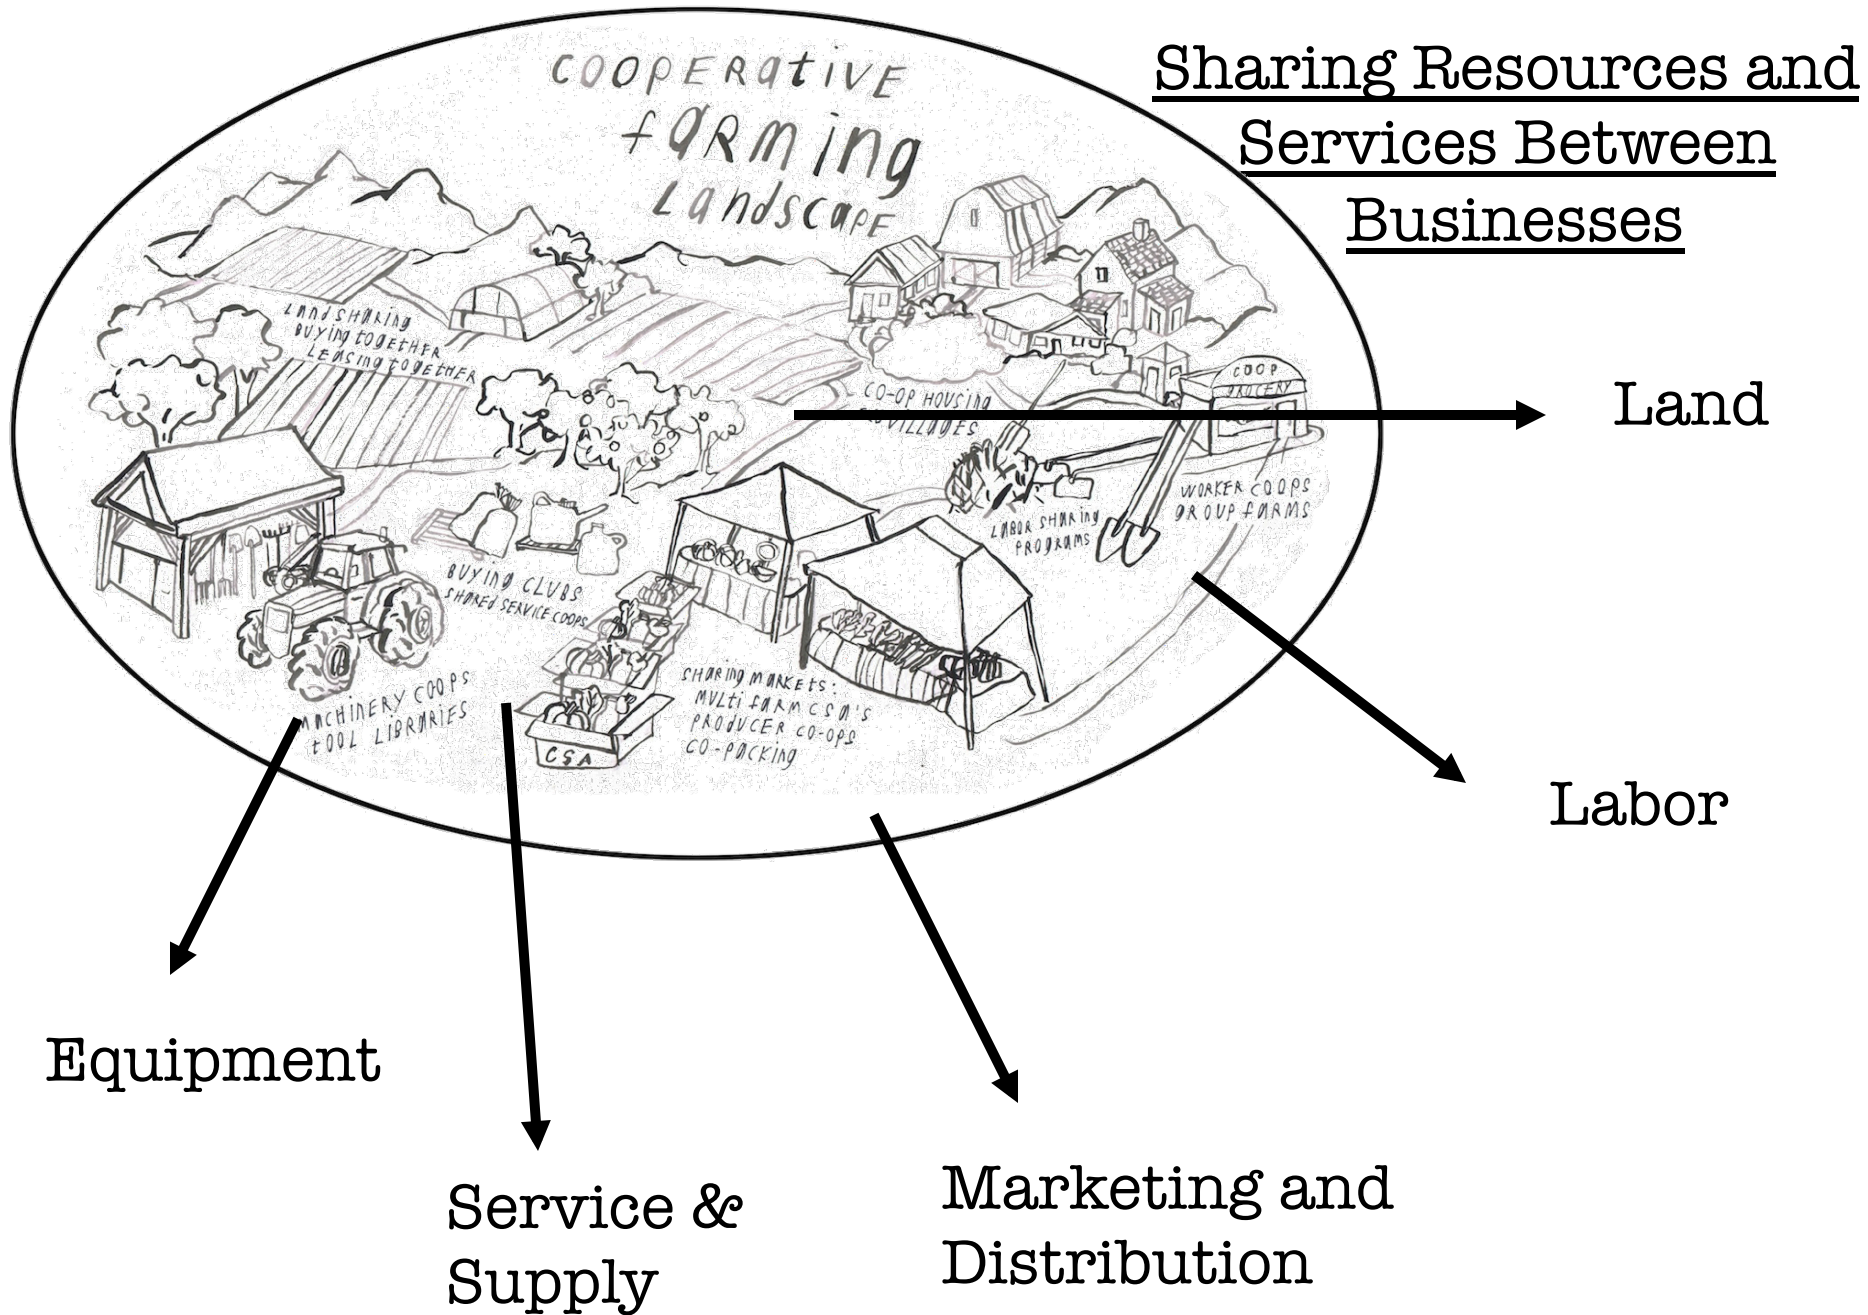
Sharing Resources and Services Between Businesses

COOPERATIVE FARMING LANDSCAPE

LAND SHARING
BUYING TOGETHER
LEASING TOGETHER

CO-OP HOUSING
& VILLAGES

COOP GROCERY

Land

WORKER COOPS
GROUP FARMS

LABOR SHARING PROGRAMS

BUYING CLUBS
SHARED SERVICE COOPS

SHARING MARKETS:
MULTI FARM CSA'S
PRODUCER CO-OPS
CO-PACKING

CSA

MACHINERY COOPS
TOOL LIBRARIES

Labor

Equipment

Service & Supply

Marketing and Distribution